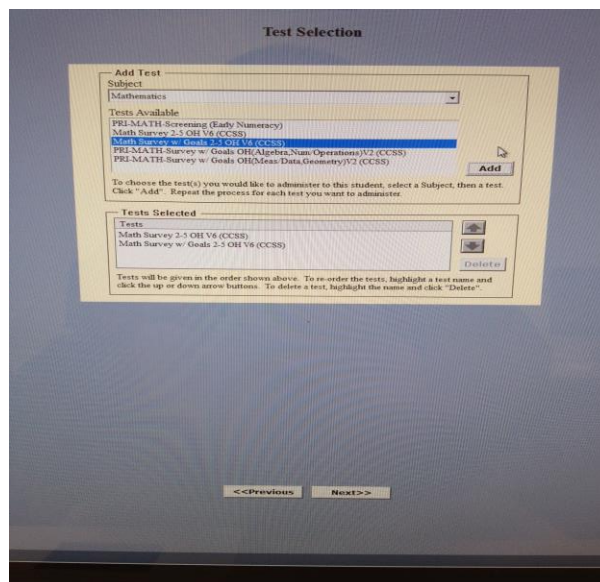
Test Selection

Add Test
Subject
Mathematics

Tests Available
PRI-MATH-Screening (Early Numeracy)
Math Survey 2-5 OH V6 (CCSS)
Math Survey w/ Goals 2-5 OH V6 (CCSS)
PRI-MATH-Survey w/ Goals OH(Algebra,Num/Operations)V2 (CCSS)
PRI-MATH-Survey w/ Goals OH(Meas/Data,Geometry)V2 (CCSS)

Add

To choose the test(s) you would like to administer to this student, select a Subject, then a test. Click "Add". Repeat the process for each test you want to administer.

Tests Selected
Tests
Math Survey 2-5 OH V6 (CCSS)
Math Survey w/ Goals 2-5 OH V6 (CCSS)

Delete

Tests will be given in the order shown above. To re-order the tests, highlight a test name and click the up or down arrow buttons. To delete a test, highlight the name and click "Delete".

<<Previous
Next>>